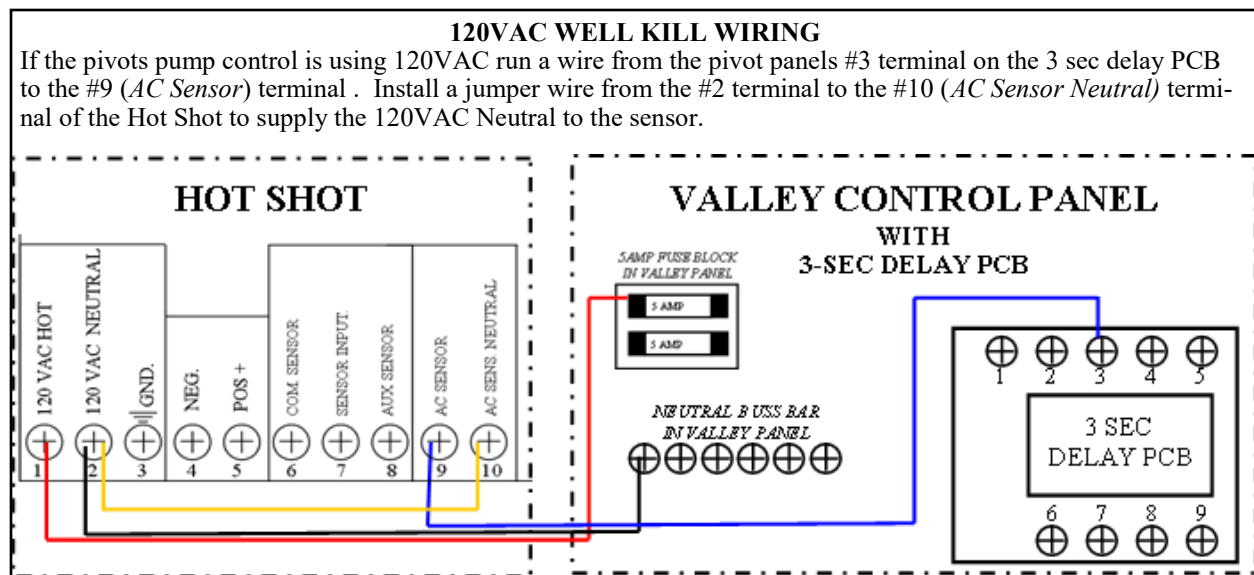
120VAC WELL KILL WIRING

If the pivots pump control is using 120VAC run a wire from the pivot panels #3 terminal on the 3 sec delay PCB to the #9 (*AC Sensor*) terminal . Install a jumper wire from the #2 terminal to the #10 (*AC Sensor Neutral)* terminal of the Hot Shot to supply the 120VAC Neutral to the sensor.

HOT SHOT

120 VAC HOT
120 VAC NEUTRAL
GND.
NEG.
POS +
COM. SENSOR
SENSOR INPUT
AUX SENSOR
AC SENSOR
AC SENS. NEUTRAL

1 2 3 4 5 6 7 8 9 10

VALLEY CONTROL PANEL
WITH
3-SEC DELAY PCB

5AMP FUSE BLOCK IN VALLEY PANEL
5 AMP
5 AMP

NEUTRAL BUSS BAR IN VALLEY PANEL

1 2 3 4 5

3 SEC DELAY PCB

6 7 8 9